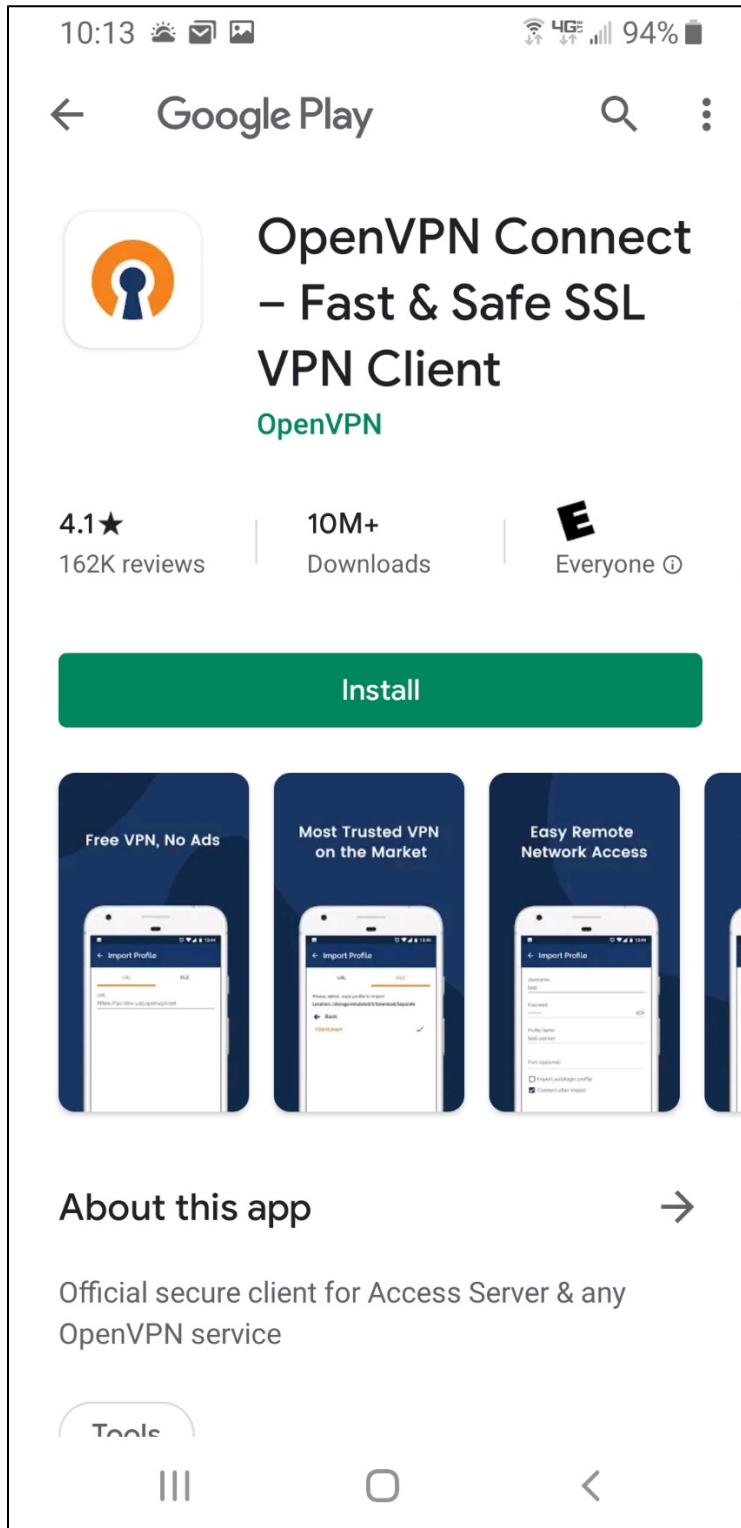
10:13 4G 94%

Google Play

OpenVPN Connect – Fast & Safe SSL VPN Client
OpenVPN

4.1★
162K reviews

10M+
Downloads

E
Everyone ⓘ

Install

Free VPN, No Ads
Import Profile
URL
FILE
URL
https://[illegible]

Most Trusted VPN on the Market
Import Profile
URL
FILE
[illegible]
Back
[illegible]

Easy Remote Network Access
Import Profile
Username
Password
Profile Name
Port (optional)
Import autologin profile
Connect after import

About this app →

Official secure client for Access Server & any OpenVPN service

Tools